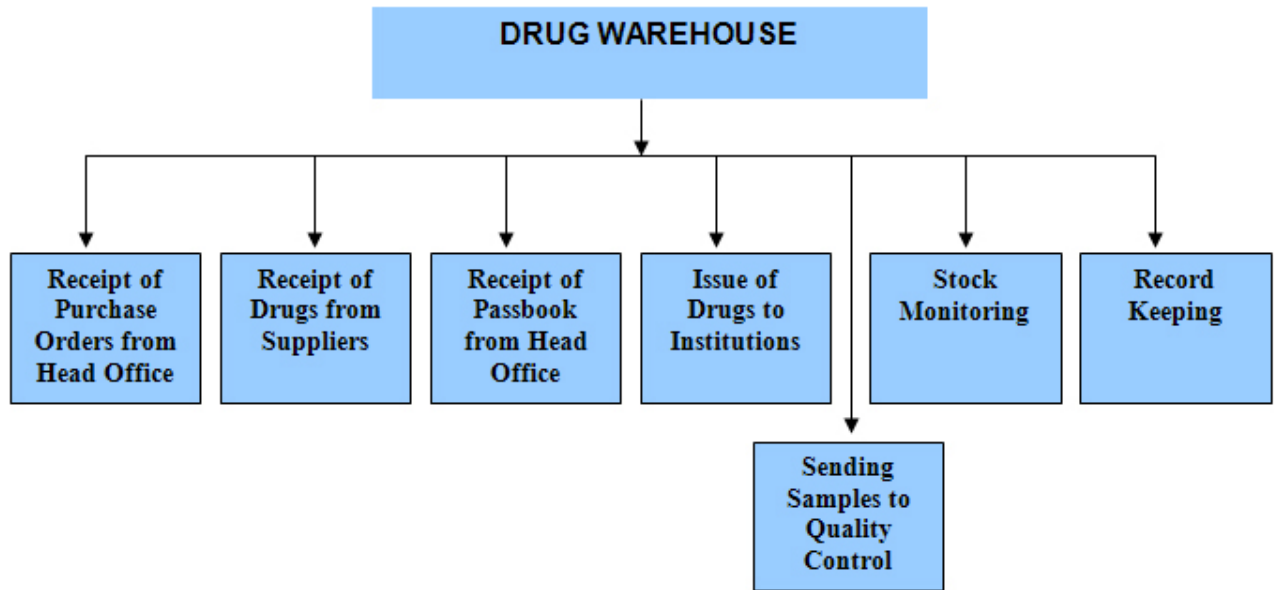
DRUG WAREHOUSE

Receipt of Purchase Orders from Head Office

Receipt of Drugs from Suppliers

Receipt of Passbook from Head Office

Issue of Drugs to Institutions

Sending Samples to Quality Control

Stock Monitoring

Record Keeping